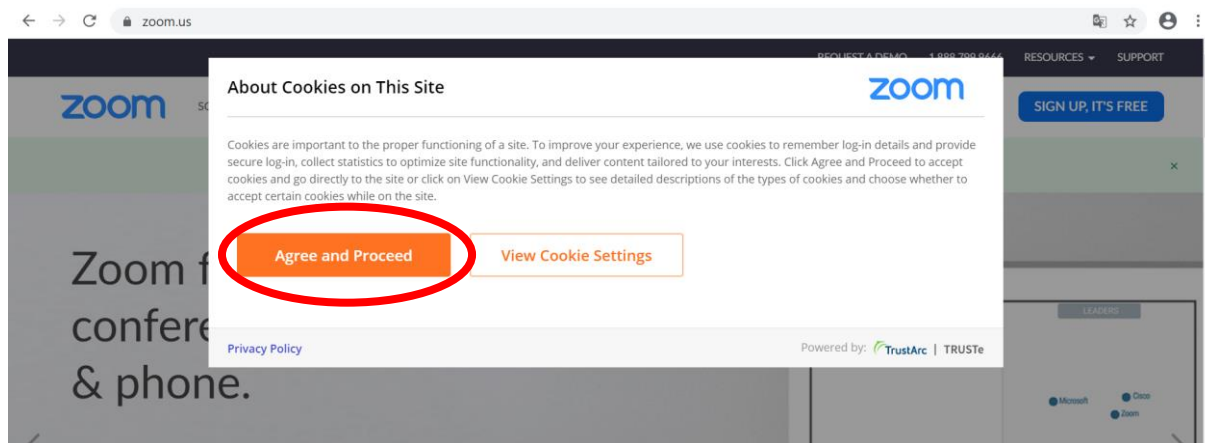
zoom.us

REQUEST A DEMO 1.888.799.9666 RESOURCES SUPPORT

zoom SO

SIGN UP, IT'S FREE

×

Zoom f confere & phone.

About Cookies on This Site

zoom

Cookies are important to the proper functioning of a site. To improve your experience, we use cookies to remember log-in details and provide secure log-in, collect statistics to optimize site functionality, and deliver content tailored to your interests. Click Agree and Proceed to accept cookies and go directly to the site or click on View Cookie Settings to see detailed descriptions of the types of cookies and choose whether to accept certain cookies while on the site.

Agree and Proceed

View Cookie Settings

Privacy Policy

Powered by: TrustArc | TRUSTe

LEADERS

Microsoft

Cisco

Zoom